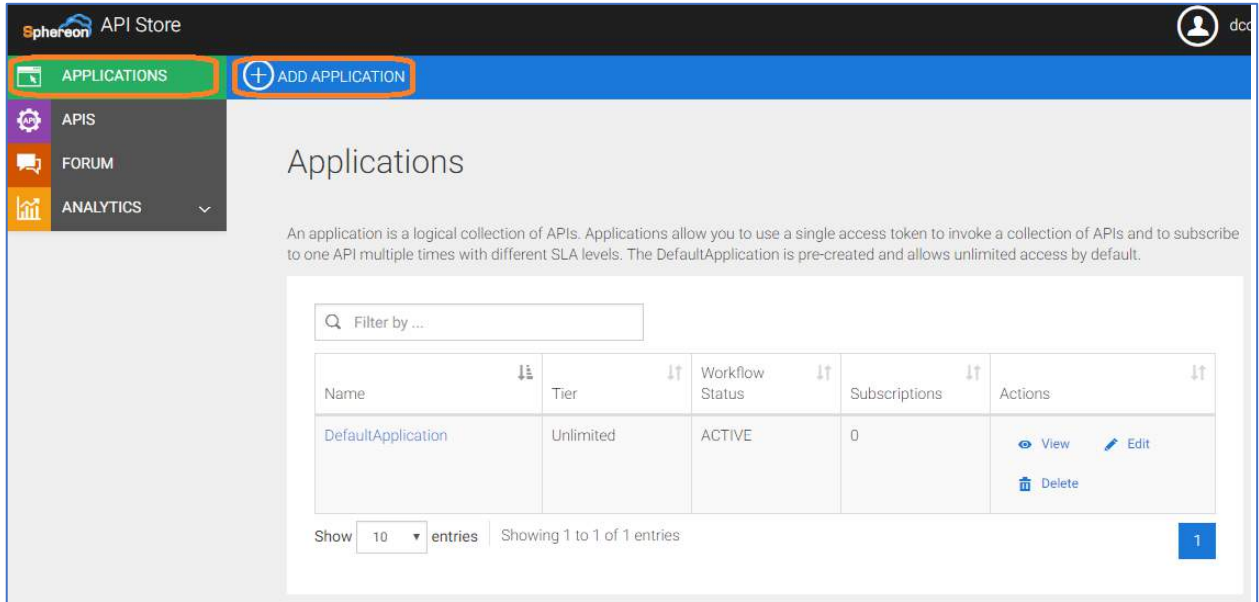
Sphereon API Store

dcc

APPLICATIONS

ADD APPLICATION

APIS

FORUM

ANALYTICS

Applications

An application is a logical collection of APIs. Applications allow you to use a single access token to invoke a collection of APIs and to subscribe to one API multiple times with different SLA levels. The DefaultApplication is pre-created and allows unlimited access by default.

Filter by ...

| Name | Tier | Workflow Status | Subscriptions | Actions |
|---|---|---|---|---|
| DefaultApplication | Unlimited | ACTIVE | 0 | View Edit Delete |

Show 10 entries Showing 1 to 1 of 1 entries

1